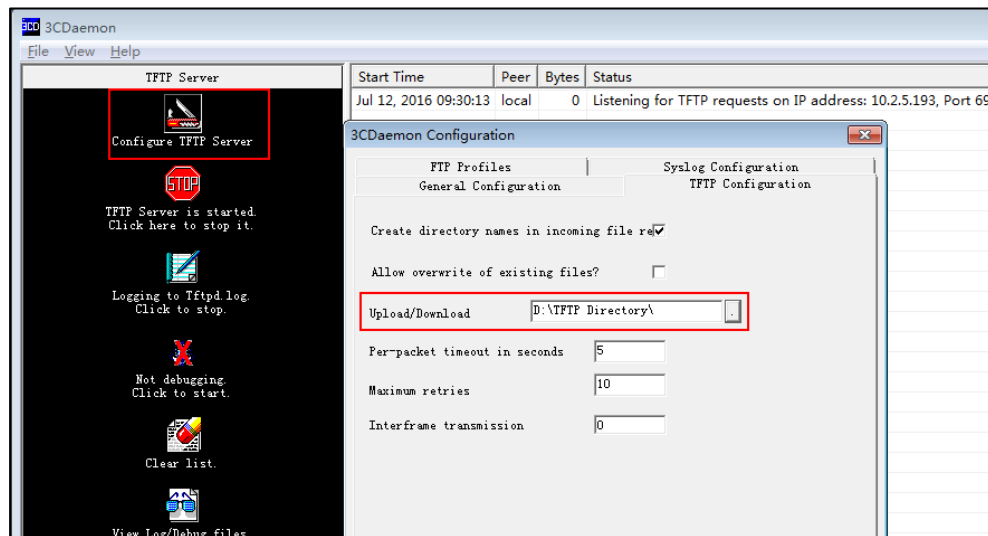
3CDaemon

File View Help

TFTP Server

Configure TFTP Server

STOP

TFTP Server is started. Click here to stop it.

Logging to Tftpd.log. Click to stop.

Not debugging. Click to start.

Clear list.

View Log/Debug files

| Start Time | Peer | Bytes | Status |
|---|---|---|---|
| Jul 12, 2016 09:30:13 | local | 0 | Listening for TFTP requests on IP address: 10.2.5.193, Port 69 |

3CDaemon Configuration

FTP Profiles

Syslog Configuration

General Configuration

TFTP Configuration

Create directory names in incoming file re

Allow overwrite of existing files?

Upload/Download D:\TFTP Directory\ ..

Per-packet timeout in seconds 5

Maximum retries 10

Interframe transmission 0